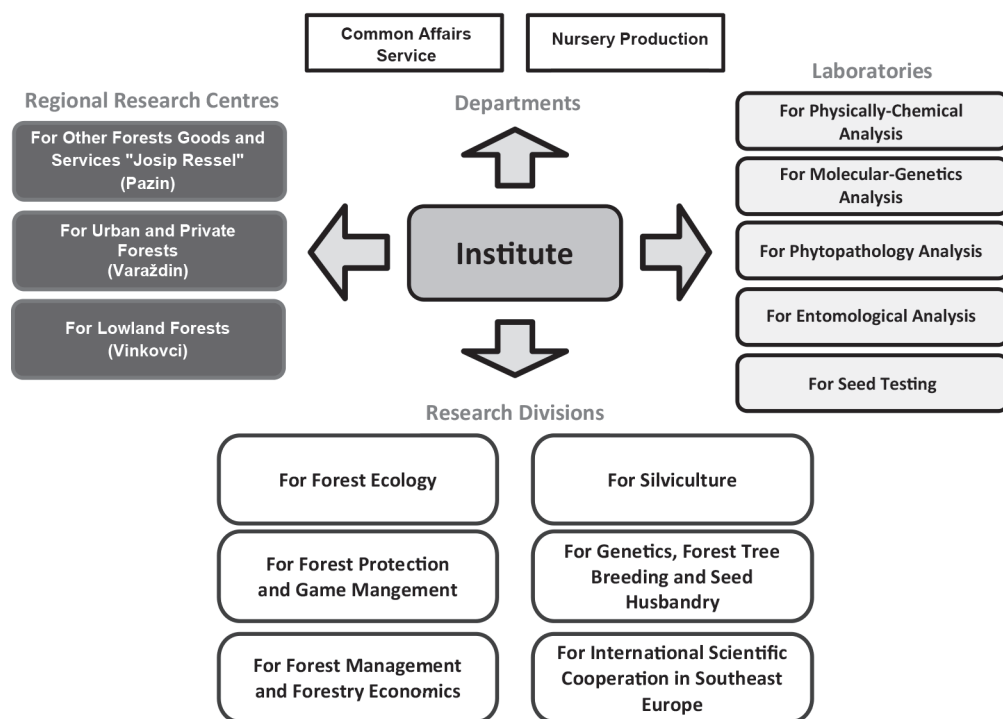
Common Affairs Service

Nursery Production

Departments

Laboratories

For Physically-Chemical Analysis

For Molecular-Genetics Analysis

For Phytopathology Analysis

For Entomological Analysis

For Seed Testing

Regional Research Centres

For Other Forests Goods and Services "Josip Ressel" (Pazin)

For Urban and Private Forests (Varaždin)

For Lowland Forests (Vinkovci)

Institute

Research Divisions

For Forest Ecology

For Silviculture

For Forest Protection and Game Mangement

For Genetics, Forest Tree Breeding and Seed Husbandry

For Forest Management and Forestry Economics

For International Scientific Cooperation in Southeast Europe